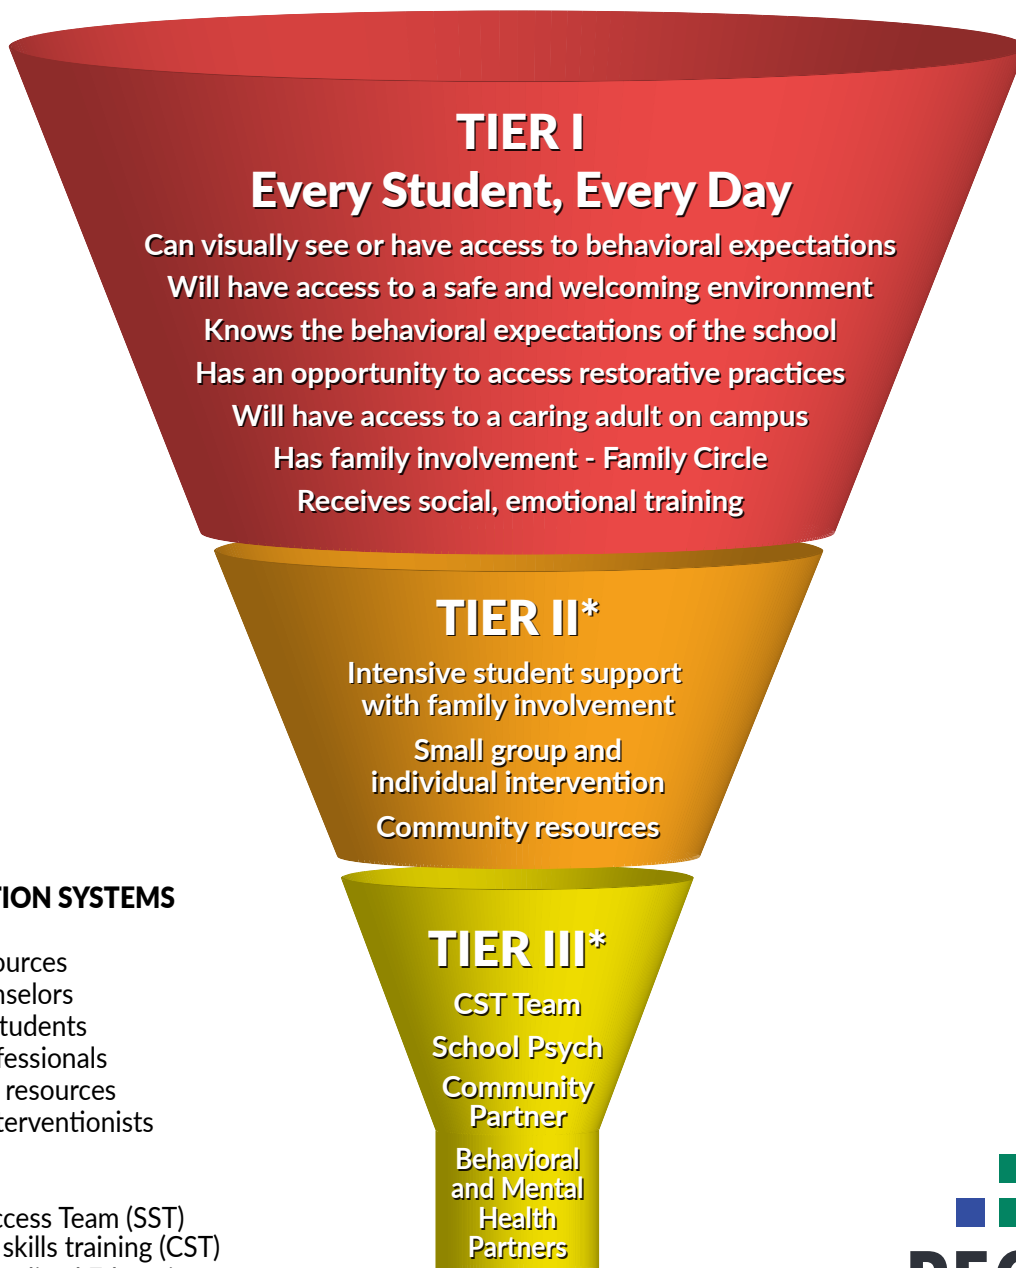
TIER I
Every Student, Every Day
Can visually see or have access to behavioral expectations
Will have access to a safe and welcoming environment
Knows the behavioral expectations of the school
Has an opportunity to access restorative practices
Will have access to a caring adult on campus
Has family involvement - Family Circle
Receives social, emotional training

TIER II*
Intensive student support with family involvement
Small group and individual intervention
Community resources

TIER III*
CST Team
School Psych
Community Partner
Behavioral and Mental Health Partners

TION SYSTEMS
ources
nselors
tudents
fessionals
resources
terventionists

ccess Team (SST)
skills training (CST)